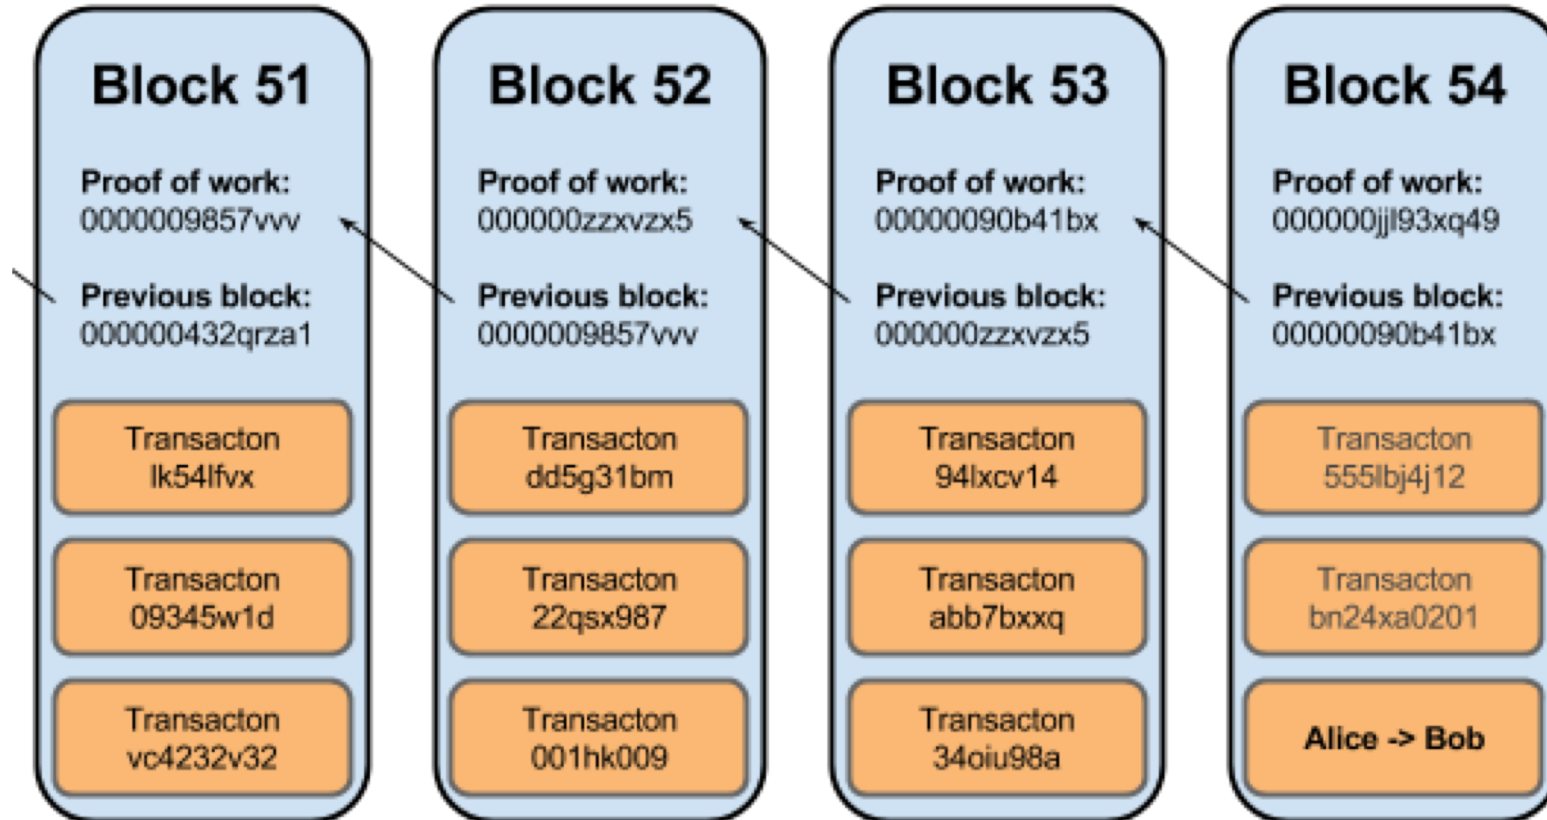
Block 51

Proof of work:
0000009857vvv

Previous block:
000000432qrza1

Transacton
lk54lfvx

Transacton
09345w1d

Transacton
vc4232v32

Block 52

Proof of work:
000000zzxvzx5

Previous block:
0000009857vvv

Transacton
dd5g31bm

Transacton
22qsx987

Transacton
001hk009

Block 53

Proof of work:
00000090b41bx

Previous block:
000000zzxvzx5

Transacton
94lxcv14

Transacton
abb7bxxq

Transacton
34oiu98a

Block 54

Proof of work:
000000jjl93xq49

Previous block:
00000090b41bx

Transacton
555lbj4j12

Transacton
bn24xa0201

Alice -> Bob